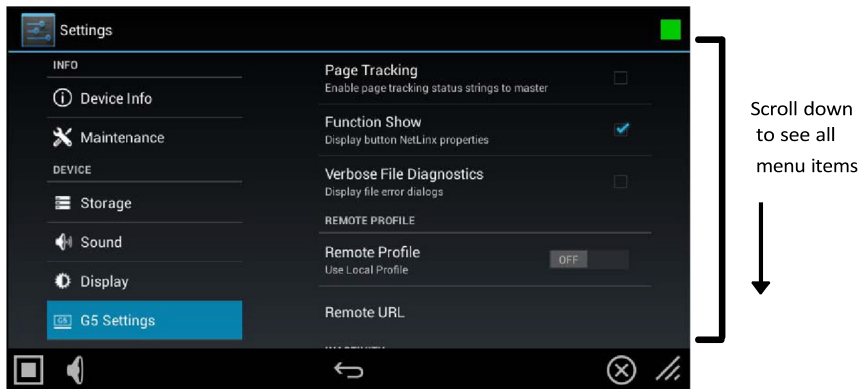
Settings

INFO

Device Info

Maintenance

DEVICE

Storage

Sound

Display

G5 Settings

Page Tracking
Enable page tracking status strings to master

Function Show
Display button NetLinx properties

Verbose File Diagnostics
Display file error dialogs

REMOTE PROFILE

Remote Profile
Use Local Profile

OFF

Remote URL

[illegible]

Scroll down to see all menu items